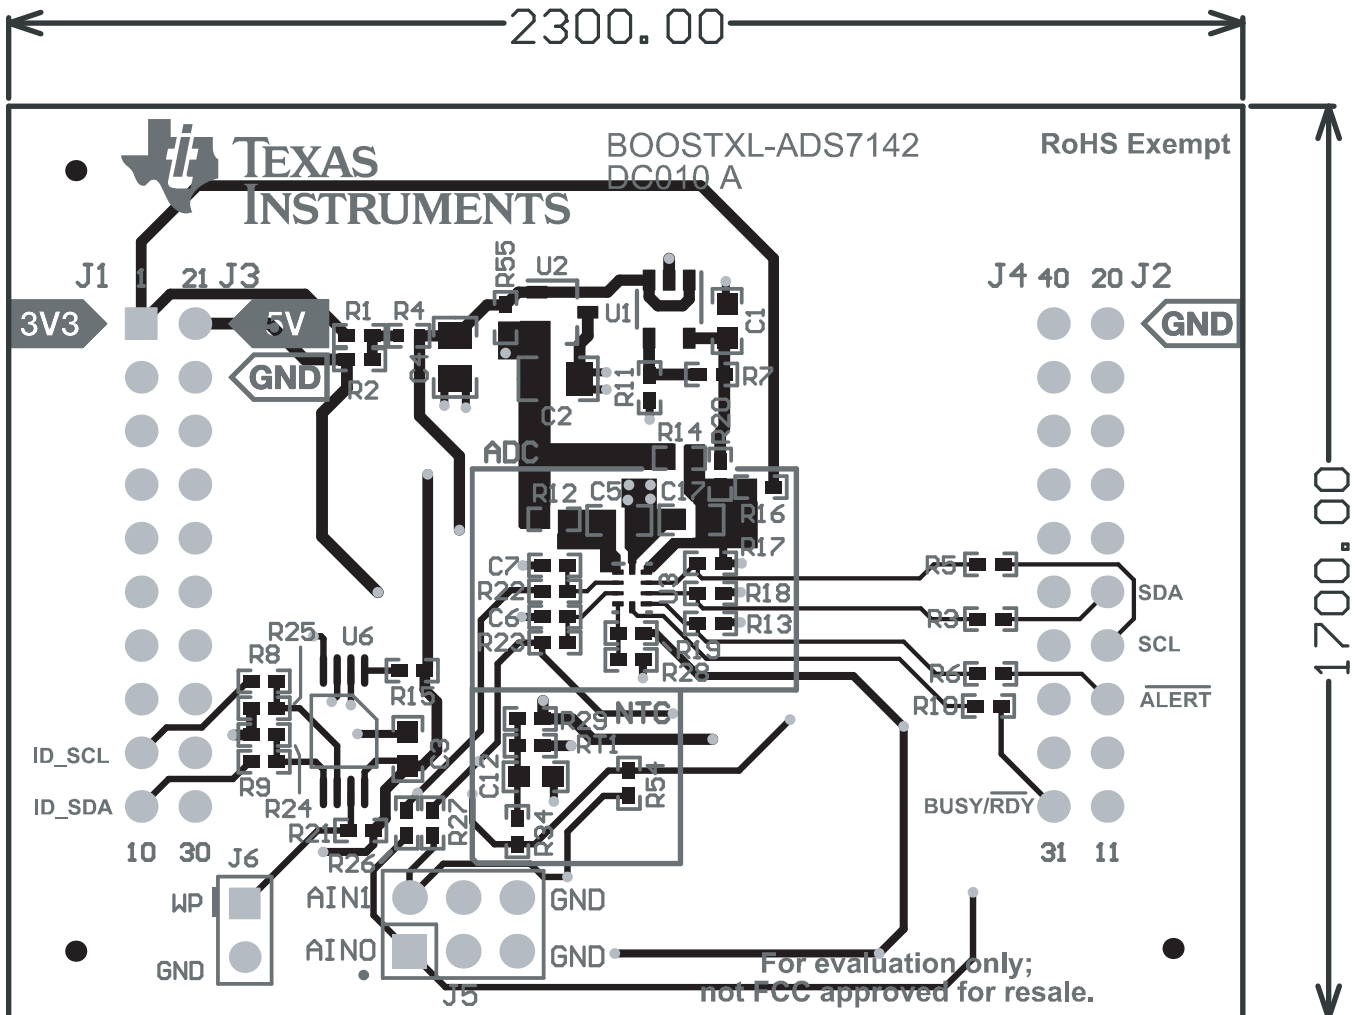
2300.00

1700.00

TEXAS INSTRUMENTS

BOOSTXL-ADS7142
DC010 A

RoHS Exempt

J1 1 21 J3

J4 40 20 J2

3V3

5V

GND

GND

R1 R4

R2

R55 U2

U1

C1

C4

R11

R7

C2

R14

R20

ADC

R12 C5 C17

R16

R17

C7

R22

C6

R23

U3

R18

R13

R19

R28

R5

R3

SDA

SCL

R6

R10

$\overline{\text{ALERT}}$

R25 U6

R8

R15

R29 NTC

RT1

C3

C12

R54

R9

R24

R21

R27

R34

R26

ID_SCL

ID_SDA

BUSY/$\overline{\text{RDY}}$

10 30 J6

31 11

WP

GND

AIN1

AIN0

GND

GND

J5

For evaluation only;
not FCC approved for resale.